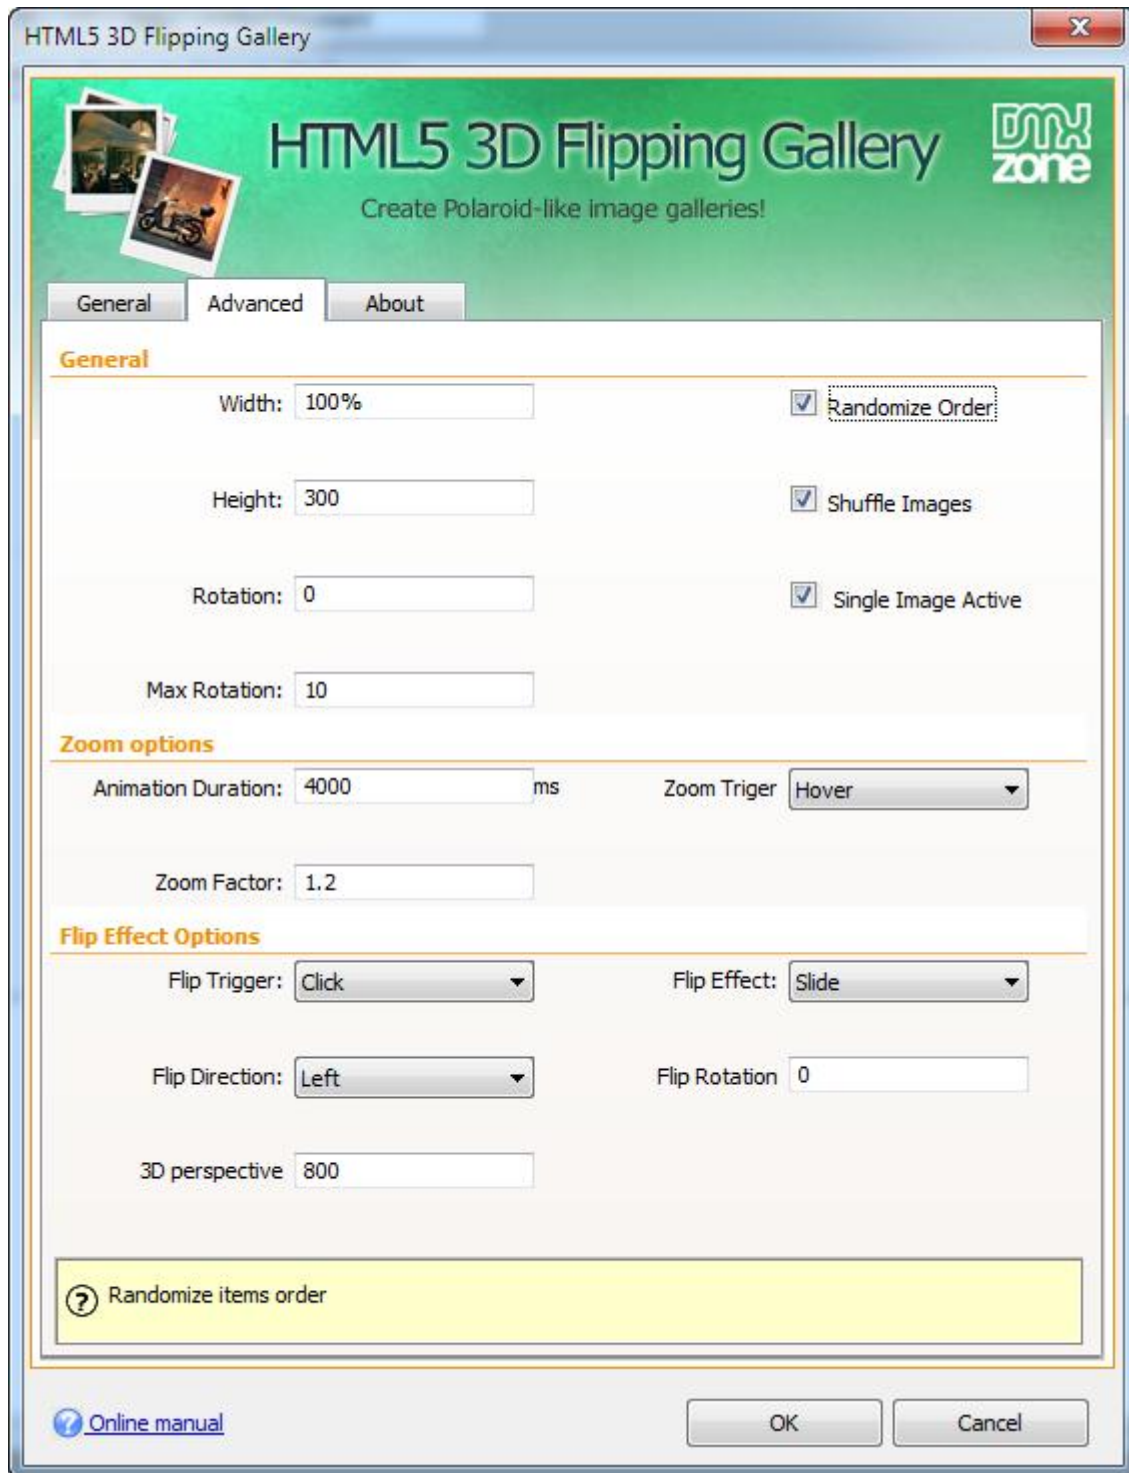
HTML5 3D Flipping Gallery

HTML5 3D Flipping Gallery

Create Polaroid-like image galleries!

DMX zone

General | Advanced | About

General

Width: 100%

Randomize Order

Height: 300

Shuffle Images

Rotation: 0

Single Image Active

Max Rotation: 10

Zoom options

Animation Duration: 4000 ms

Zoom Triger Hover

Zoom Factor: 1.2

Flip Effect Options

Flip Trigger: Click

Flip Effect: Slide

Flip Direction: Left

Flip Rotation 0

3D perspective 800

Randomize items order

Online manual

OK

Cancel